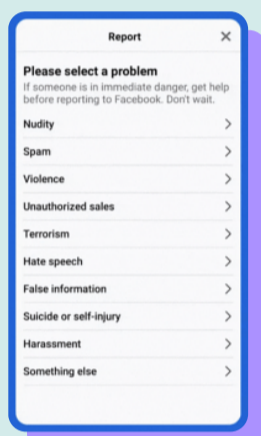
Report ×

Please select a problem

If someone is in immediate danger, get help before reporting to Facebook. Don't wait.

Nudity >

Spam >

Violence >

Unauthorized sales >

Terrorism >

Hate speech >

False information >

Suicide or self-injury >

Harassment >

Something else >